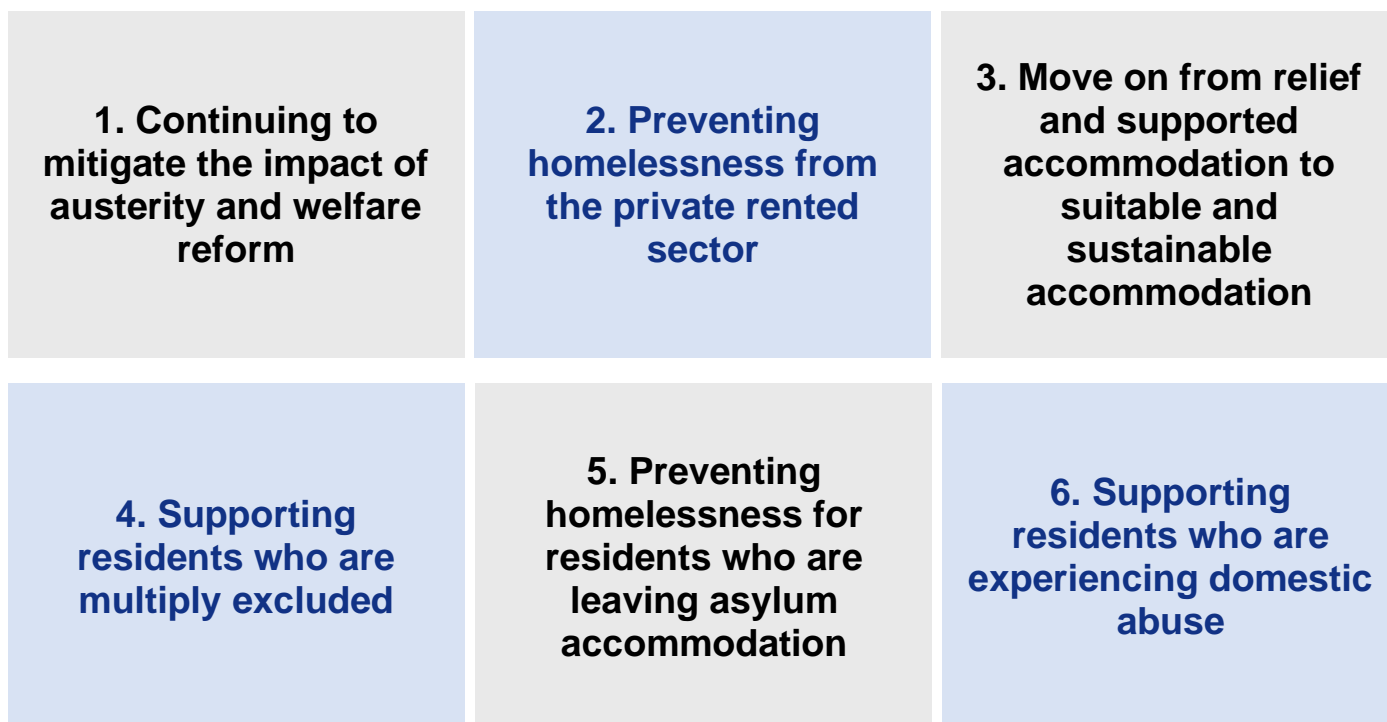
1. Continuing to mitigate the impact of austerity and welfare reform

2. Preventing homelessness from the private rented sector

3. Move on from relief and supported accommodation to suitable and sustainable accommodation

4. Supporting residents who are multiply excluded

5. Preventing homelessness for residents who are leaving asylum accommodation

6. Supporting residents who are experiencing domestic abuse